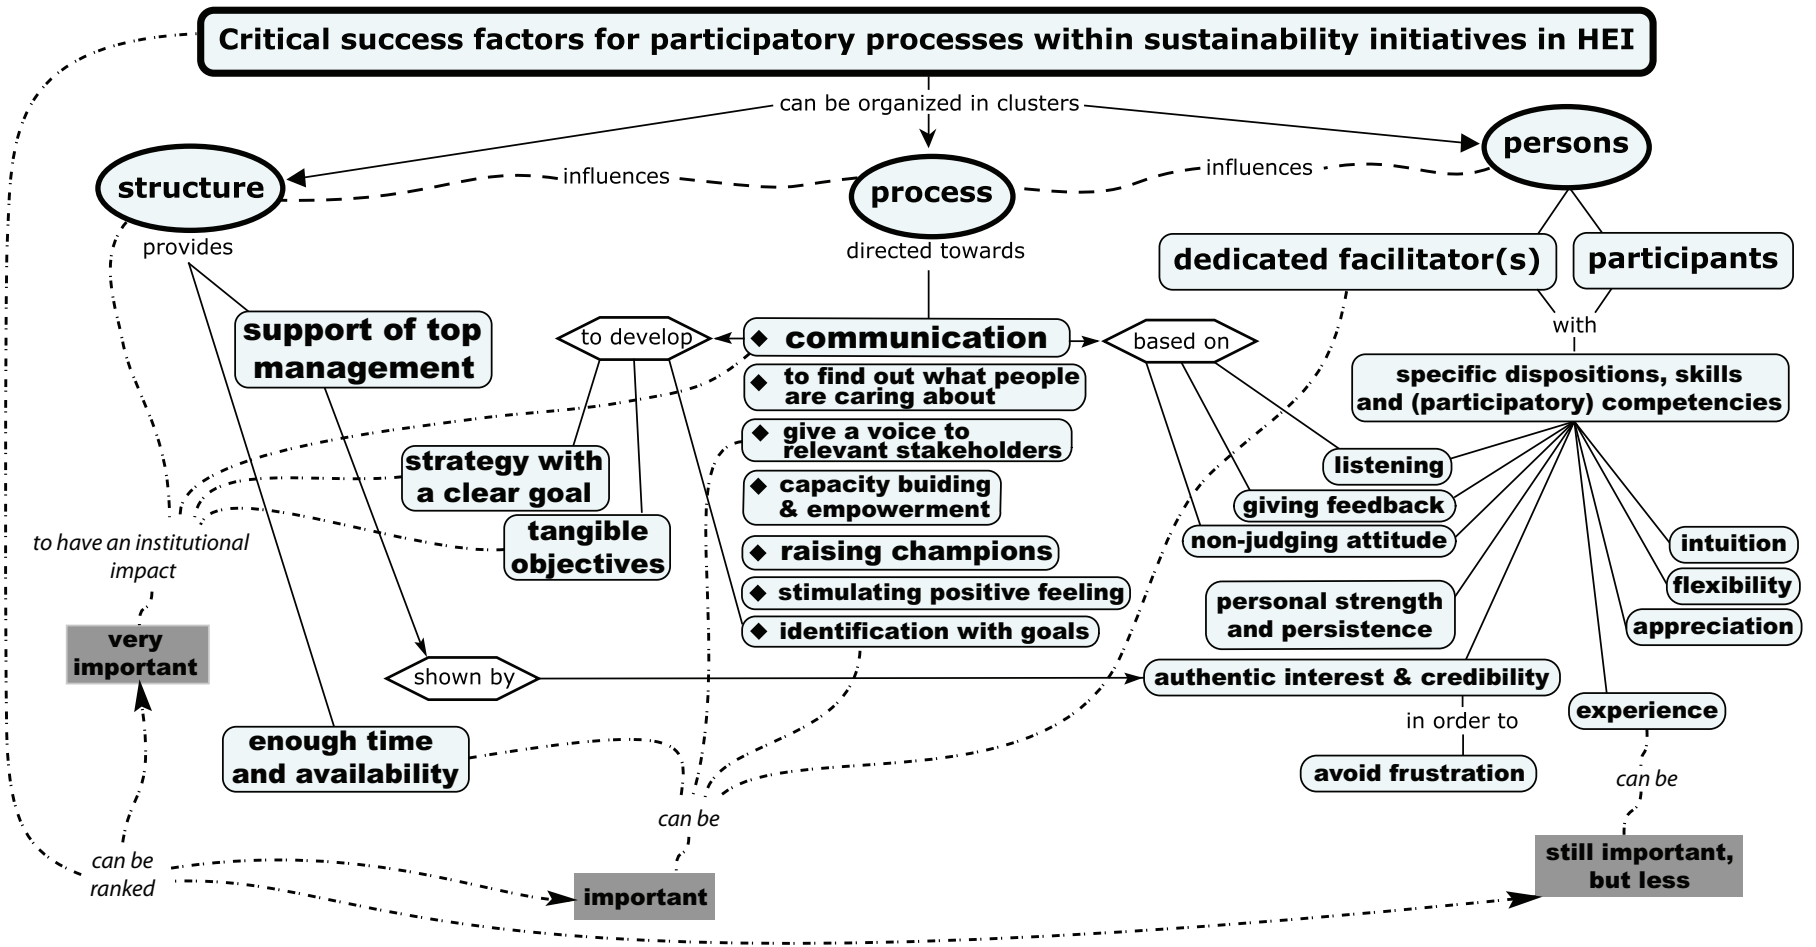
Critical success factors for participatory processes within sustainability initiatives in HEI

can be organized in clusters

structure

influences

process

influences

persons

provides

directed towards

dedicated facilitator(s)

participants

support of top management

to develop

◆ communication

based on

with

◆ to find out what people are caring about

specific dispositions, skills and (participatory) competencies

◆ give a voice to relevant stakeholders

strategy with a clear goal

listening

◆ capacity buiding & empowerment

giving feedback

tangible objectives

non-judging attitude

intuition

to have an institutional impact

◆ raising champions

flexibility

◆ stimulating positive feeling

personal strength and persistence

appreciation

very important

◆ identification with goals

shown by

authentic interest & credibility

in order to

experience

enough time and availability

avoid frustration

can be

can be

can be ranked

still important, but less

important